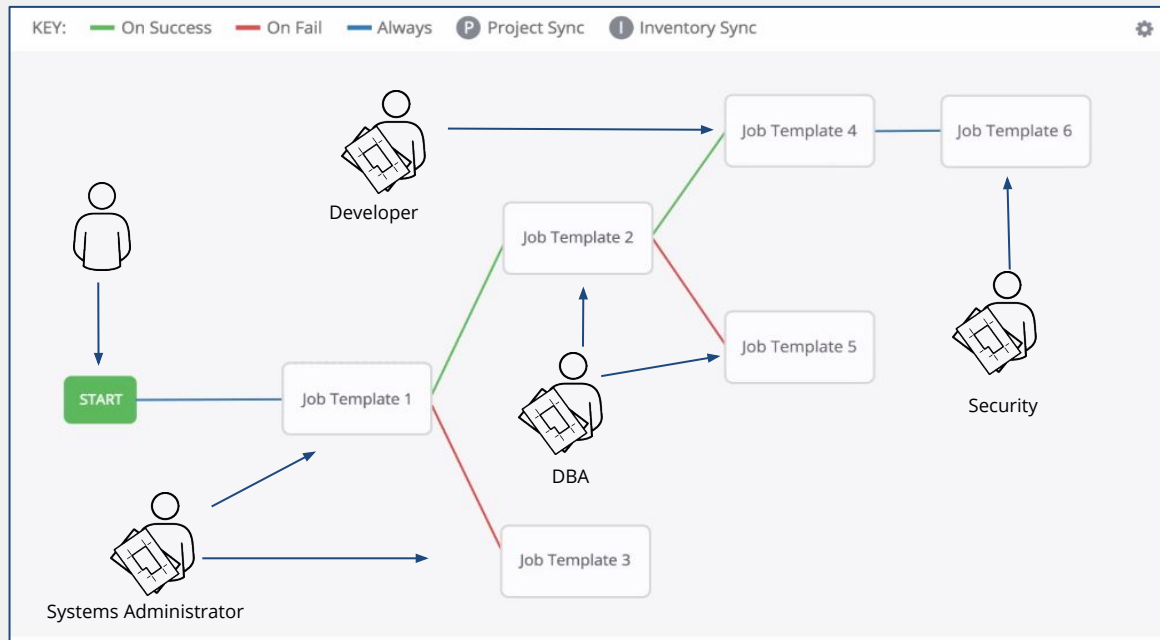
KEY: On Success On Fail Always P Project Sync I Inventory Sync

Developer

Job Template 4

Job Template 6

Job Template 2

START

Job Template 1

Job Template 5

Security

DBA

Job Template 3

Systems Administrator